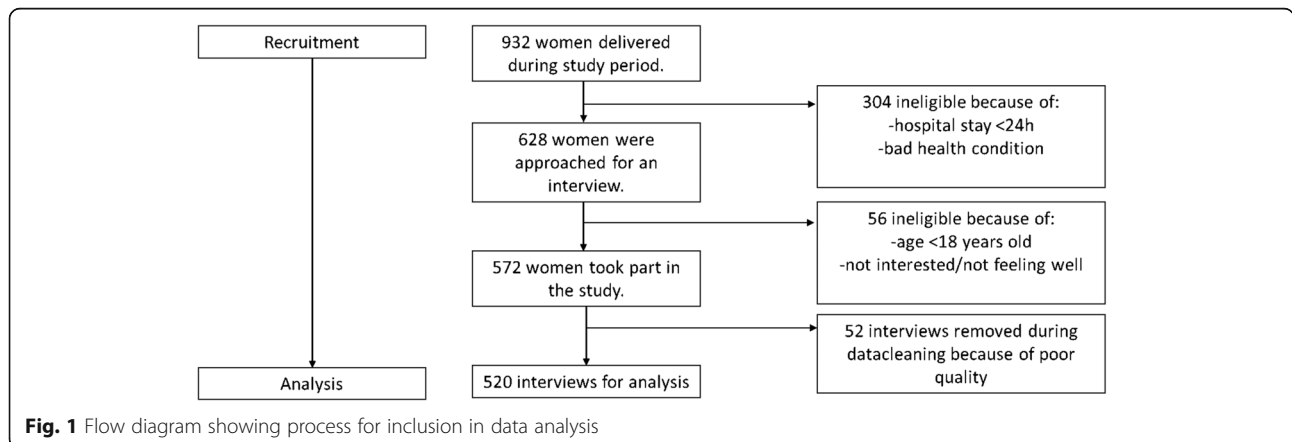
Recruitment

932 women delivered during study period.

304 ineligible because of:
-hospital stay <24h
-bad health condition

628 women were approached for an interview.

56 ineligible because of:
-age <18 years old
-not interested/not feeling well

572 women took part in the study.

52 interviews removed during datacleaning because of poor quality

Analysis

520 interviews for analysis

**Fig. 1** Flow diagram showing process for inclusion in data analysis